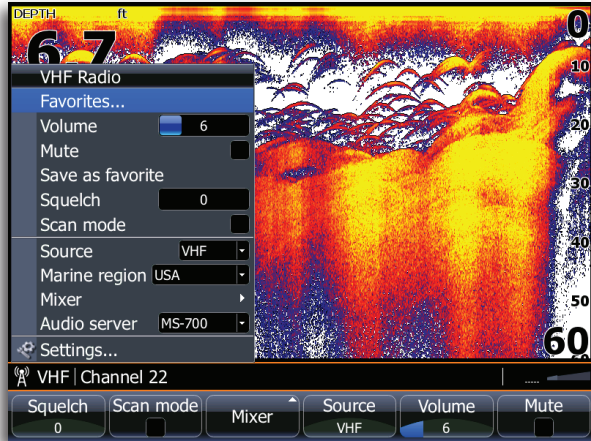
DEPTH ft
6.7
0
10
20
30
40
50
60
VHF Radio
Favorites...
Volume 6
Mute
Save as favorite
Squelch 0
Scan mode
Source VHF
Marine region USA
Mixer
Audio server MS-700
Settings...
VHF | Channel 22
Squelch 0
Scan mode
Mixer
Source VHF
Volume 6
Mute